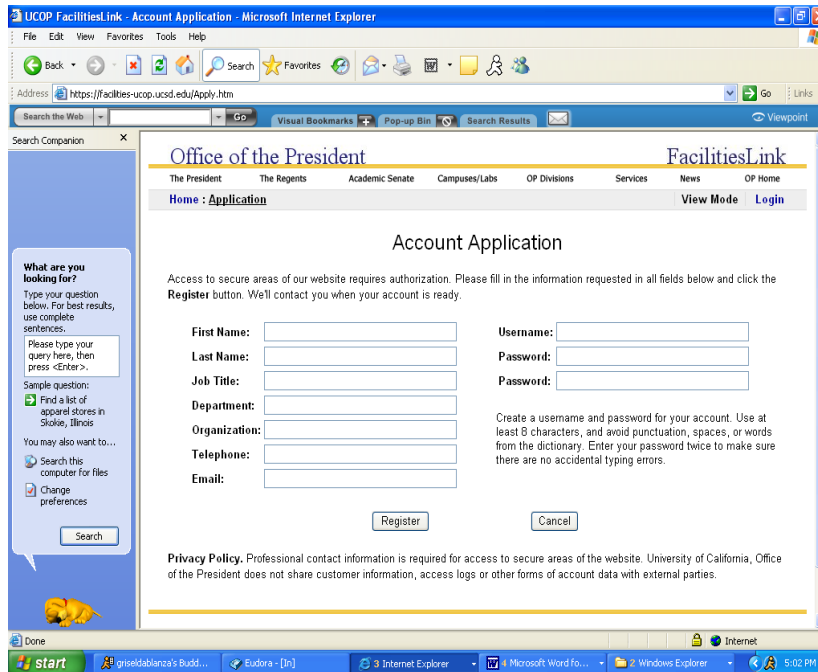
UCOP FacilitiesLink - Account Application - Microsoft Internet Explorer

File Edit View Favorites Tools Help

Back Search Favorites

Address https://facilities-ucop.ucsd.edu/Apply.htm Go Links

Search the Web Go Visual Bookmarks Pop-up Bin Search Results Viewpoint

Search Companion

What are you looking for?

Type your question below. For best results, use complete sentences.

Please type your query here, then press <Enter>.

Sample question:

Find a list of apparel stores in Skokie, Illinois

You may also want to...

Search this computer for files

Change preferences

Search

Office of the President FacilitiesLink

The President The Regents Academic Senate Campuses/Labs OP Divisions Services News OP Home

Home : Application View Mode Login

Account Application

Access to secure areas of our website requires authorization. Please fill in the information requested in all fields below and click the Register button. We'll contact you when your account is ready.

First Name:
Last Name:
Job Title:
Department:
Organization:
Telephone:
Email:

Username:
Password:
Password:

Create a username and password for your account. Use at least 8 characters, and avoid punctuation, spaces, or words from the dictionary. Enter your password twice to make sure there are no accidental typing errors.

Register Cancel

Privacy Policy. Professional contact information is required for access to secure areas of the website. University of California, Office of the President does not share customer information, access logs or other forms of account data with external parties.

Done Internet

start griseldablanza's Budd... Eudora - [In] 3 Internet Explorer 4 Microsoft Word fo... 2 Windows Explorer 5:02 PM